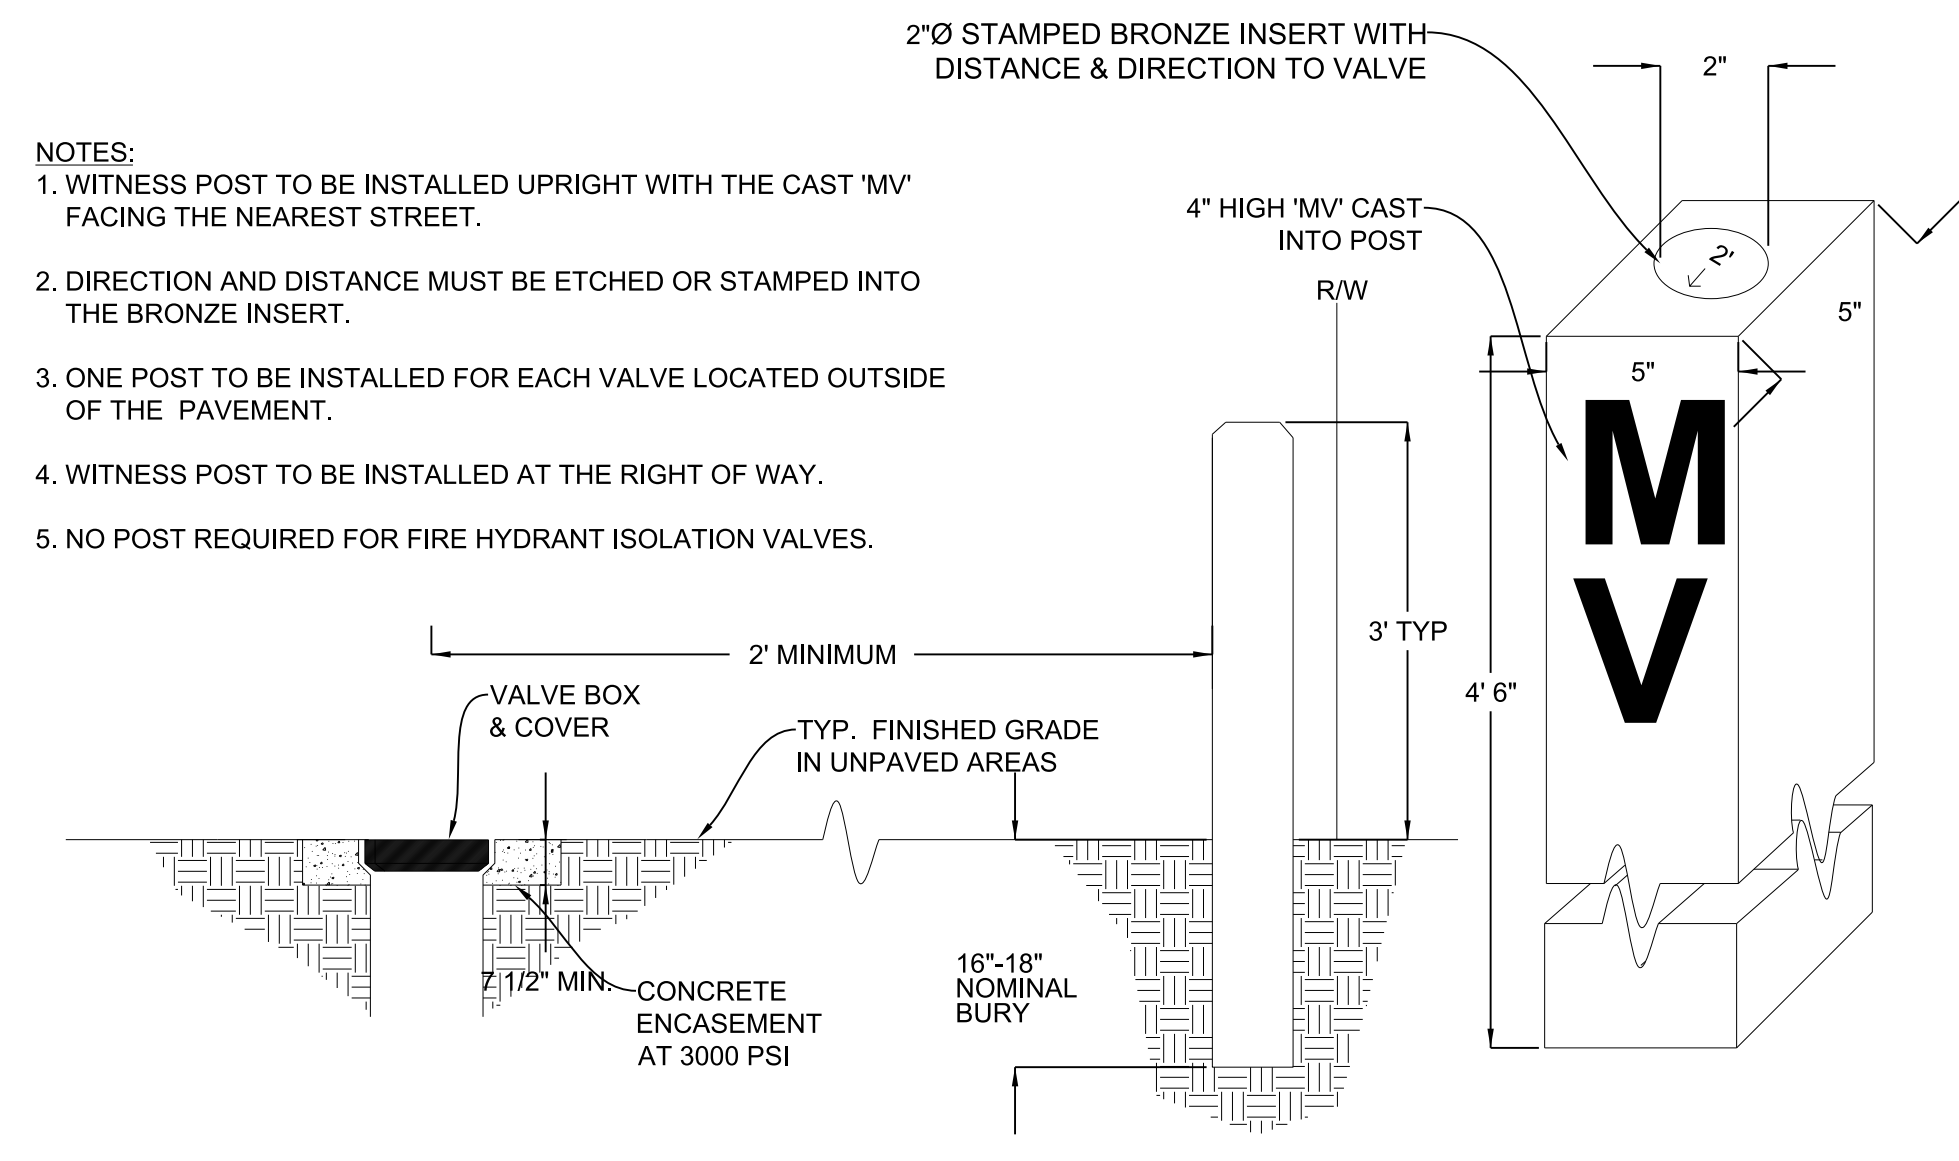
2"Ø STAMPED BRONZE INSERT WITH DISTANCE & DIRECTION TO VALVE

2"

NOTES:
1. WITNESS POST TO BE INSTALLED UPRIGHT WITH THE CAST 'MV' FACING THE NEAREST STREET.

2. DIRECTION AND DISTANCE MUST BE ETCHED OR STAMPED INTO THE BRONZE INSERT.

3. ONE POST TO BE INSTALLED FOR EACH VALVE LOCATED OUTSIDE OF THE PAVEMENT.

4. WITNESS POST TO BE INSTALLED AT THE RIGHT OF WAY.

5. NO POST REQUIRED FOR FIRE HYDRANT ISOLATION VALVES.

4" HIGH 'MV' CAST INTO POST

2'

R/W

5"

5"

MV

3' TYP

4' 6"

2' MINIMUM

VALVE BOX & COVER

TYP. FINISHED GRADE IN UNPAVED AREAS

7 1/2" MIN.

CONCRETE ENCASEMENT AT 3000 PSI

16"-18" NOMINAL BURY